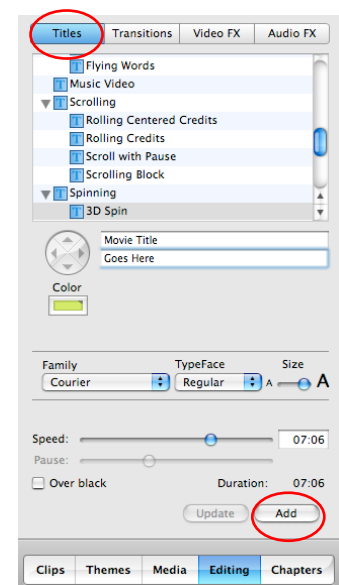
Titles | Transitions | Video FX | Audio FX

Flying Words
Music Video
Scrolling
Rolling Centered Credits
Rolling Credits
Scroll with Pause
Scrolling Block
Spinning
3D Spin

Movie Title
Goes Here

Color

Family
Courier
TypeFace
Regular
Size
A
A

Speed:
07:06
Pause:
Over black
Duration: 07:06

Update
Add

Clips | Themes | Media | Editing | Chapters